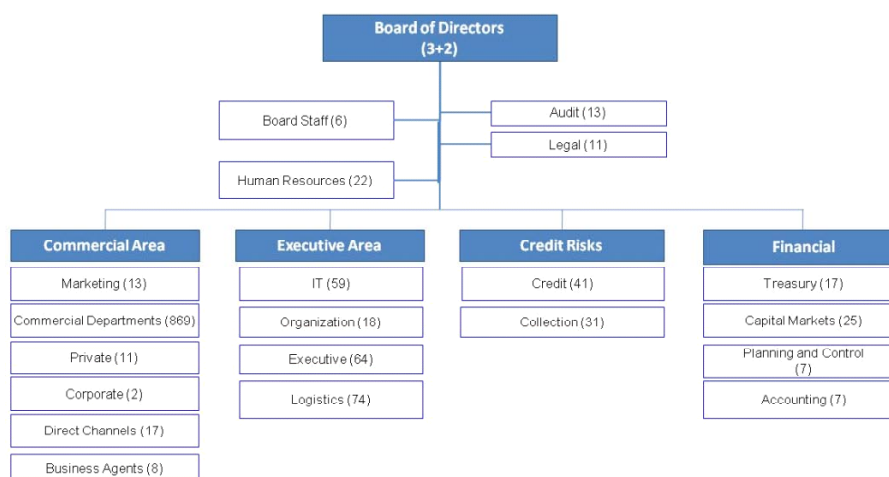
Board of Directors
(3+2)

Board Staff (6)

Audit (13)

Legal (11)

Human Resources (22)

Commercial Area

Marketing (13)

Commercial Departments (869)

Private (11)

Corporate (2)

Direct Channels (17)

Business Agents (8)

Executive Area

IT (59)

Organization (18)

Executive (64)

Logistics (74)

Credit Risks

Credit (41)

Collection (31)

Financial

Treasury (17)

Capital Markets (25)

Planning and Control (7)

Accounting (7)